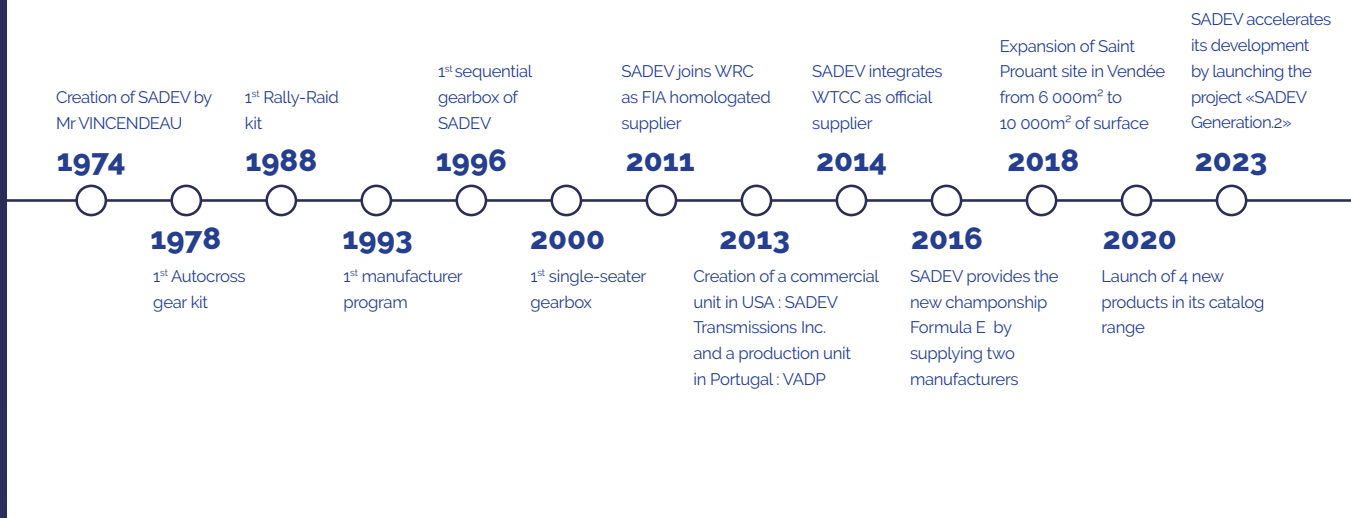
Creation of SADEV by Mr VINCENDEAU

1974

1978

$1^{st}$ Autocross gear kit

$1^{st}$ Rally-Raid kit

1988

1993

$1^{st}$ manufacturer program

$1^{st}$ sequential gearbox of SADEV

1996

2000

$1^{st}$ single-seater gearbox

SADEV joins WRC as FIA homologated supplier

2011

2013

Creation of a commercial unit in USA : SADEV Transmissions Inc. and a production unit in Portugal : VADP

SADEV integrates WTCC as official supplier

2014

2016

SADEV provides the new champonship Formula E by supplying two manufacturers

Expansion of Saint Prouant site in Vendée from 6 000m² to 10 000m² of surface

2018

2020

Launch of 4 new products in its catalog range

SADEV accelerates its development by launching the project «SADEV Generation.2»

2023